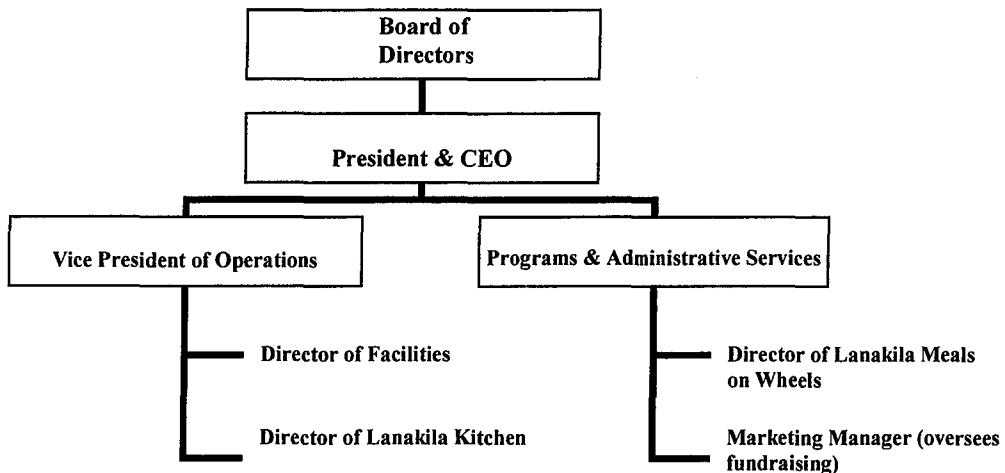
Board of Directors

President & CEO

Vice President of Operations

Director of Facilities

Director of Lanakila Kitchen

Programs & Administrative Services

Director of Lanakila Meals on Wheels

Marketing Manager (oversees fundraising)